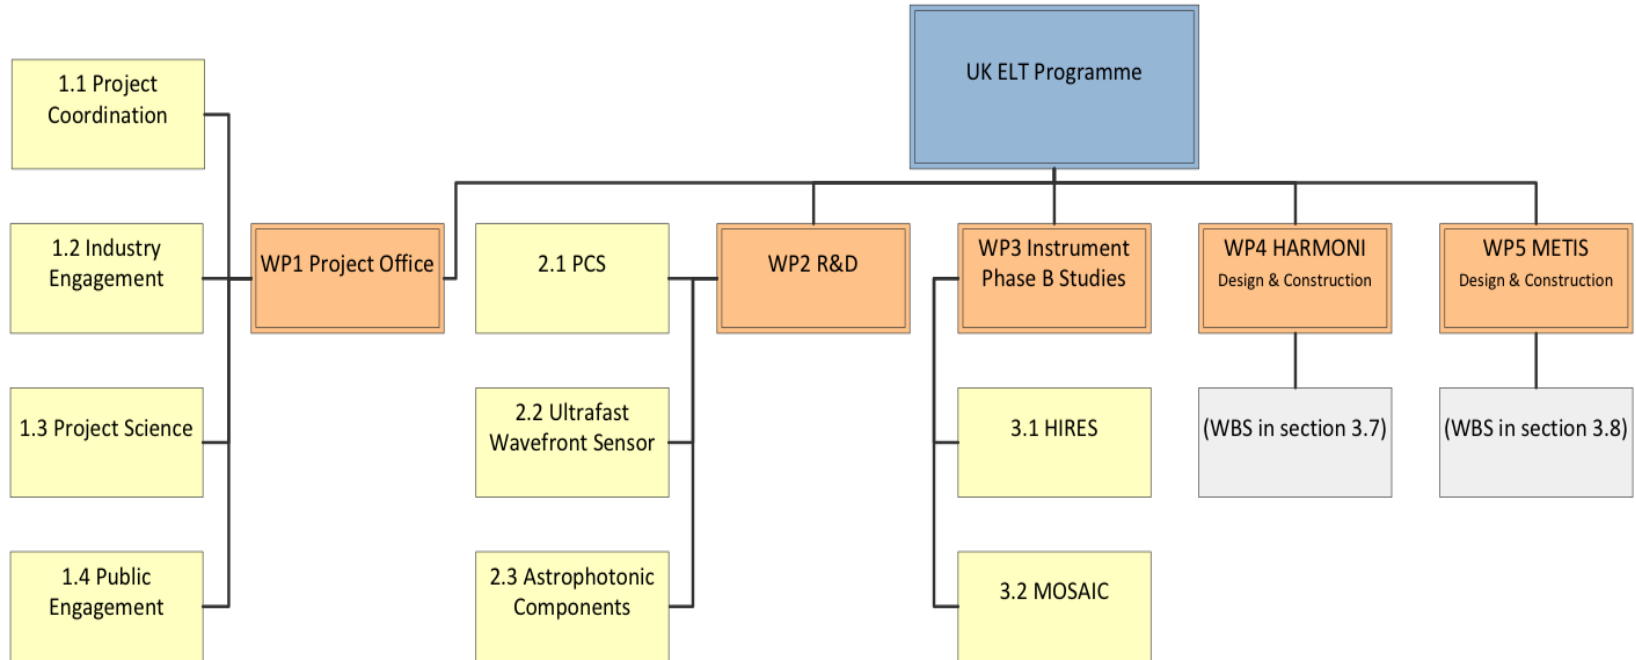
UK ELT Programme

WP1 Project Office

1.1 Project Coordination

1.2 Industry Engagement

1.3 Project Science

1.4 Public Engagement

WP2 R&D

2.1 PCS

2.2 Ultrafast Wavefront Sensor

2.3 Astrophotonic Components

WP3 Instrument Phase B Studies

3.1 HIRES

3.2 MOSAIC

WP4 HARMONI Design & Construction

(WBS in section 3.7)

WP5 METIS Design & Construction

(WBS in section 3.8)